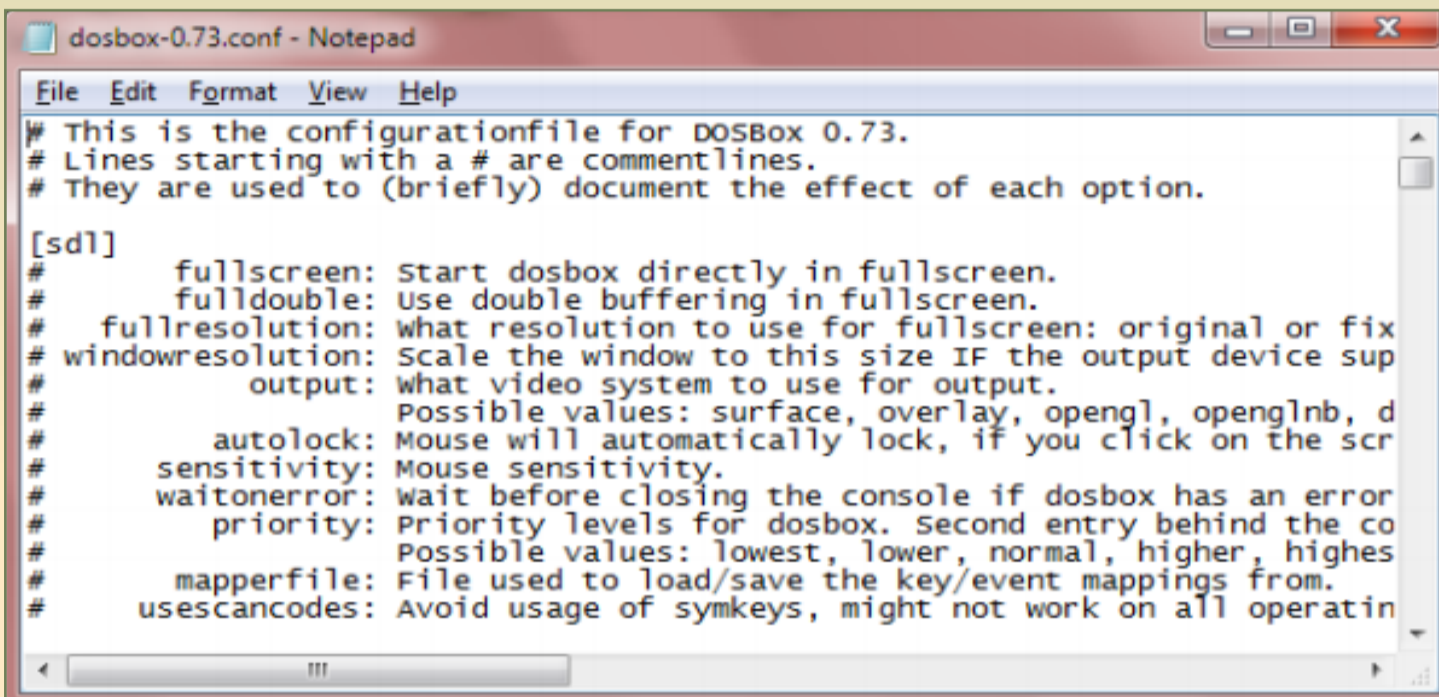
dosbox-0.73.conf - Notepad

File Edit Format View Help

# This is the configurationfile for DOSBox 0.73.
# Lines starting with a # are commentlines.
# They are used to (briefly) document the effect of each option.

[sdl]
# fullscreen: Start dosbox directly in fullscreen.
# fulldouble: Use double buffering in fullscreen.
# fullresolution: What resolution to use for fullscreen: original or fix
# windowresolution: Scale the window to this size IF the output device sup
# output: What video system to use for output.
# Possible values: surface, overlay, opengl, openglnb, d
# autolock: Mouse will automatically lock, if you click on the scr
# sensitivity: Mouse sensitivity.
# waitonerror: Wait before closing the console if dosbox has an error
# priority: Priority levels for dosbox. Second entry behind the co
# Possible values: lowest, lower, normal, higher, highes
# mapperfile: File used to load/save the key/event mappings from.
# usescancodes: Avoid usage of symkeys, might not work on all operatin